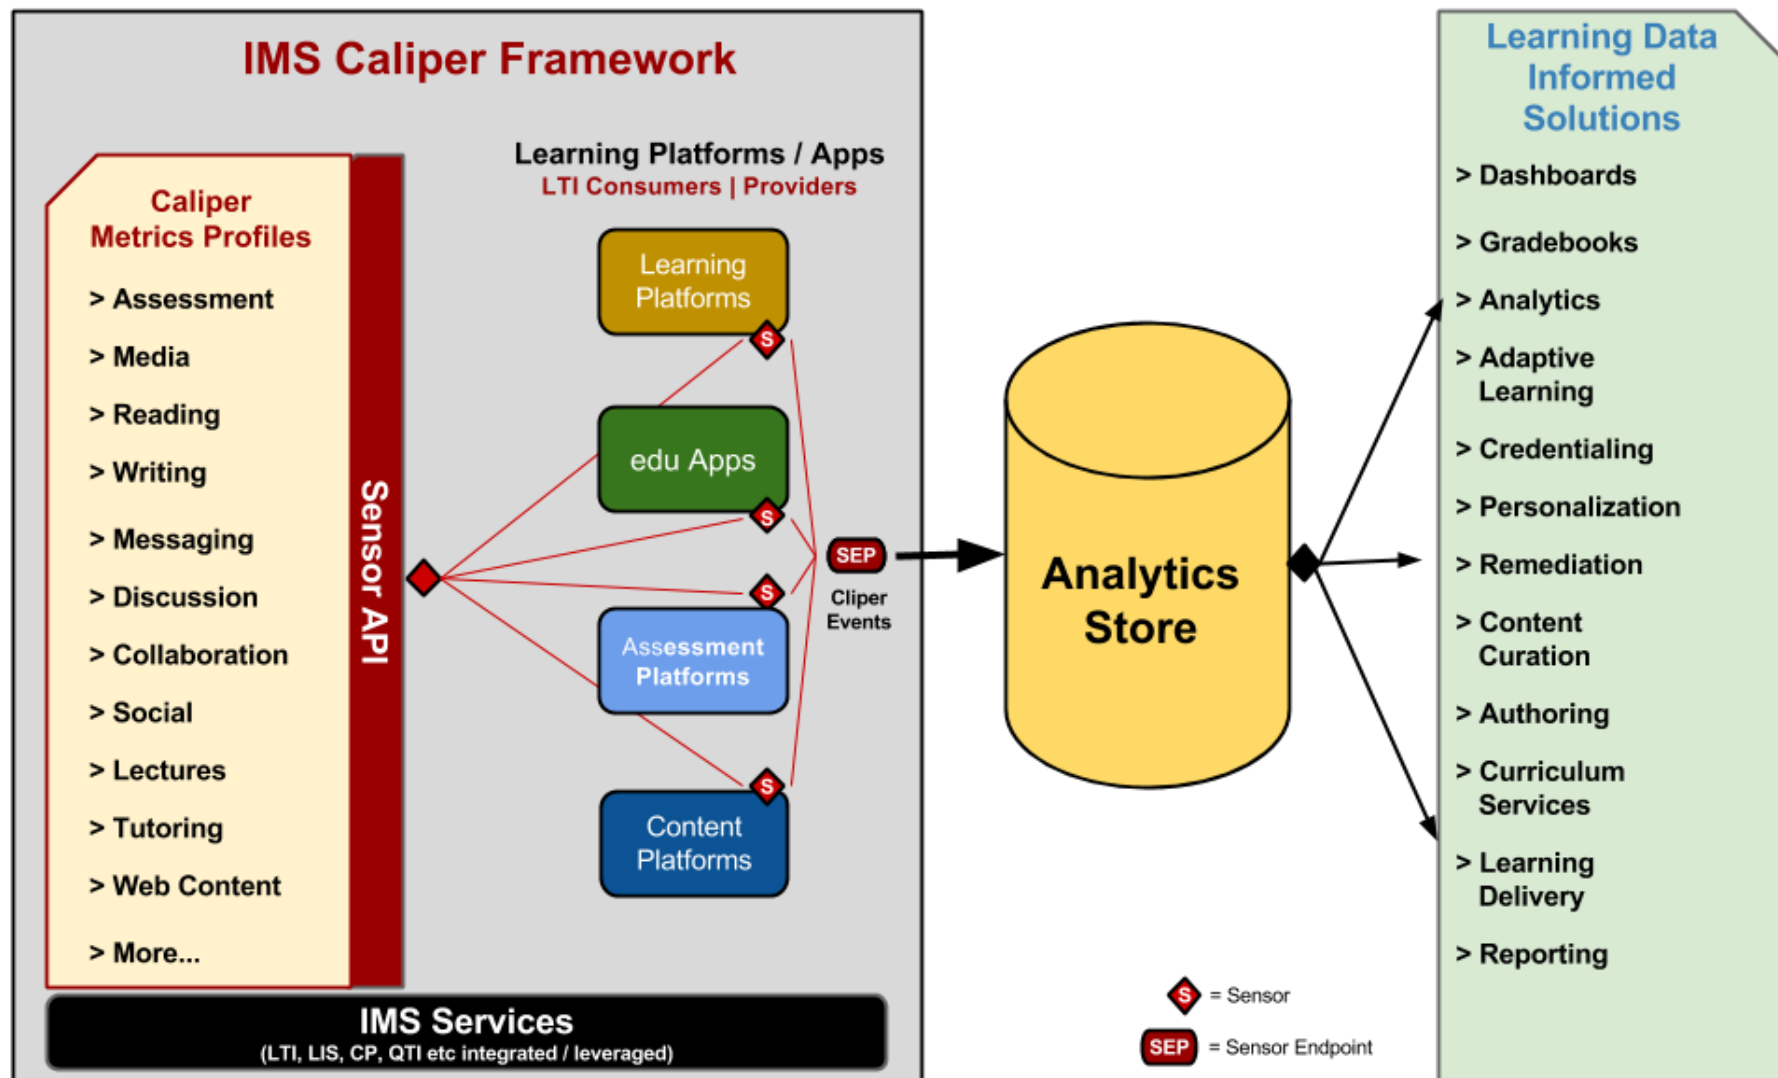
IMS Caliper Framework

Caliper Metrics Profiles

> Assessment
> Media
> Reading
> Writing
> Messaging
> Discussion
> Collaboration
> Social
> Lectures
> Tutoring
> Web Content
> More...

Sensor API

Learning Platforms / Apps
LTI Consumers | Providers

Learning Platforms
S
edu Apps
S
S
Assessment Platforms
S
Content Platforms

SEP
Cliper Events

Analytics Store

Learning Data Informed Solutions

> Dashboards
> Gradebooks
> Analytics
> Adaptive Learning
> Credentialing
> Personalization
> Remediation
> Content Curation
> Authoring
> Curriculum Services
> Learning Delivery
> Reporting

IMS Services
(LTI, LIS, CP, QTI etc integrated / leveraged)

S = Sensor
SEP = Sensor Endpoint